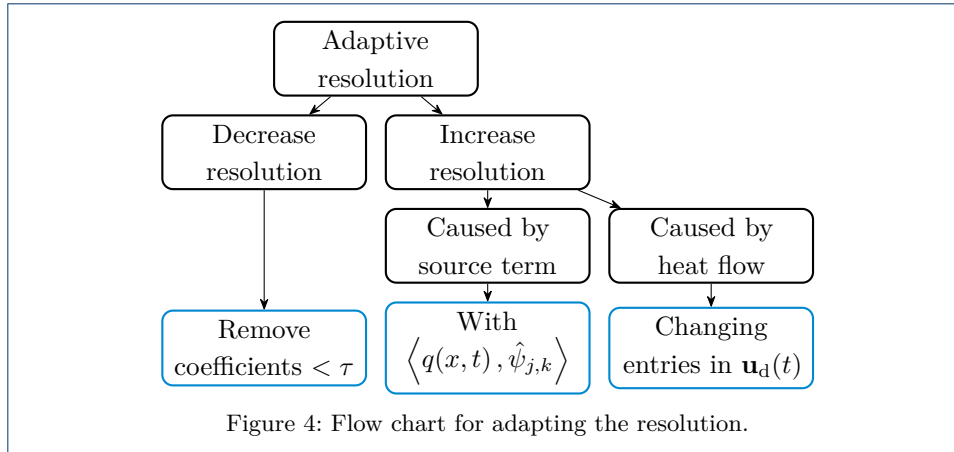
Adaptive resolution

Decrease resolution

Increase resolution

Caused by source term

Caused by heat flow

Remove coefficients $< \tau$

With $\left\langle q(x,t)\, , \hat{\psi}_{j,k} \right\rangle$

Changing entries in $\mathbf{u}_{\mathrm{d}}(t)$

Figure 4: Flow chart for adapting the resolution.